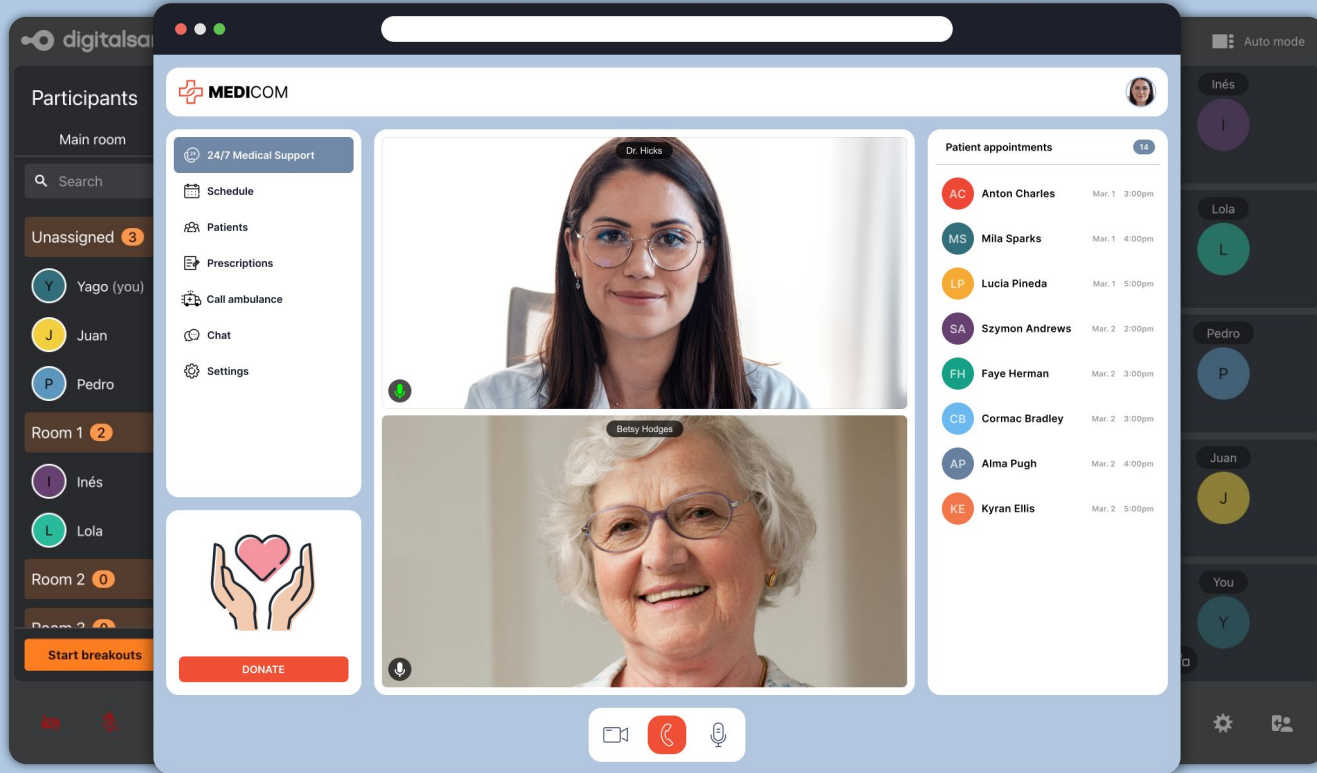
digitalsa

Participants

Main room

Search

Unassigned 3

Y Yago (you)

J Juan

P Pedro

Room 1 2

I Inés

L Lola

Room 2 0

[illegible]

Start breakouts

MEDICOM

24/7 Medical Support

Schedule

Patients

Prescriptions

Call ambulance

Chat

Settings

DONATE

Dr. Hicks

Betsy Hodges

Patient appointments 14

AC Anton Charles Mar. 1 3:00pm

MS Mila Sparks Mar. 1 4:00pm

LP Lucia Pineda Mar. 1 5:00pm

SA Szymon Andrews Mar. 2 2:00pm

FH Faye Herman Mar. 2 3:00pm

CB Cormac Bradley Mar. 2 3:00pm

AP Alma Pugh Mar. 2 4:00pm

KE Kyran Ellis Mar. 2 5:00pm

Auto mode

Inés
I

Lola
L

Pedro
P

Juan
J

You
Y